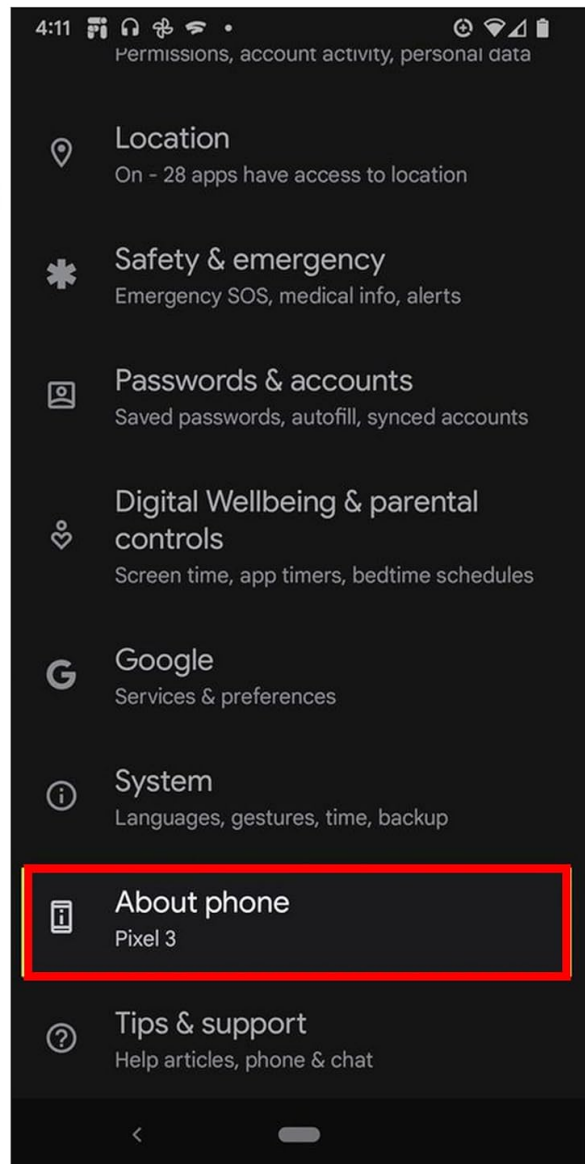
4:11

Permissions, account activity, personal data

Location
On - 28 apps have access to location

Safety & emergency
Emergency SOS, medical info, alerts

Passwords & accounts
Saved passwords, autofill, synced accounts

Digital Wellbeing & parental controls
Screen time, app timers, bedtime schedules

Google
Services & preferences

System
Languages, gestures, time, backup

About phone
Pixel 3

Tips & support
Help articles, phone & chat